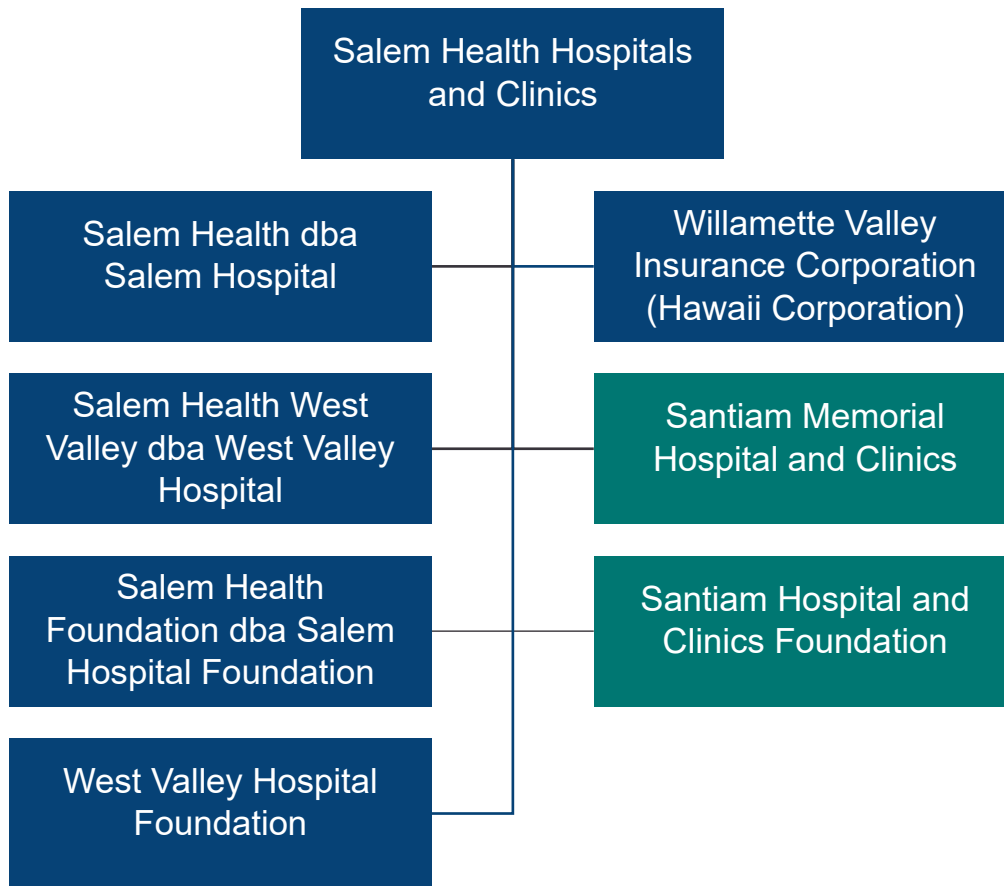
Salem Health Hospitals and Clinics

Salem Health dba Salem Hospital

Willamette Valley Insurance Corporation (Hawaii Corporation)

Salem Health West Valley dba West Valley Hospital

Santiam Memorial Hospital and Clinics

Salem Health Foundation dba Salem Hospital Foundation

Santiam Hospital and Clinics Foundation

West Valley Hospital Foundation